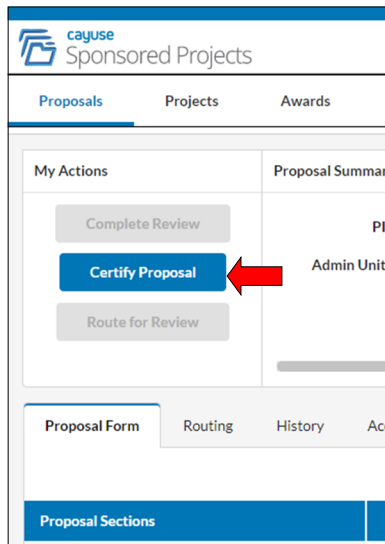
cayuse
Sponsored Projects

Proposals Projects Awards

My Actions

Complete Review

Certify Proposal

Route for Review

Proposal Summar

PI

Admin Unit

Proposal Form Routing History Ac

Proposal Sections